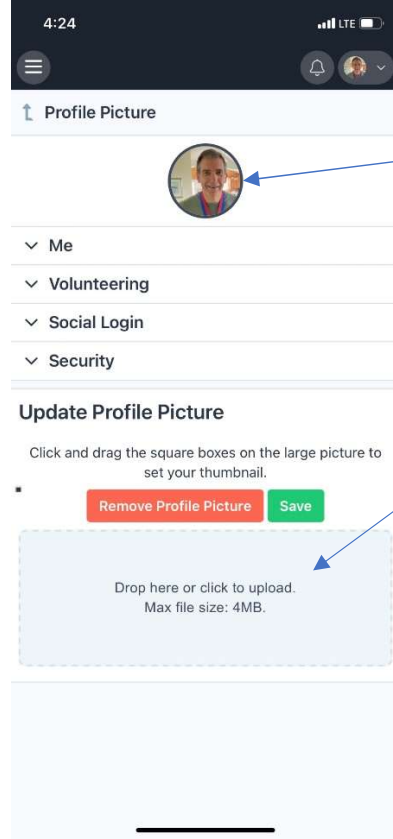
4:24

LTE

Profile Picture

Me

Volunteering

Social Login

Security

Update Profile Picture

Click and drag the square boxes on the large picture to set your thumbnail.

Remove Profile Picture

Save

Drop here or click to upload.
Max file size: 4MB.